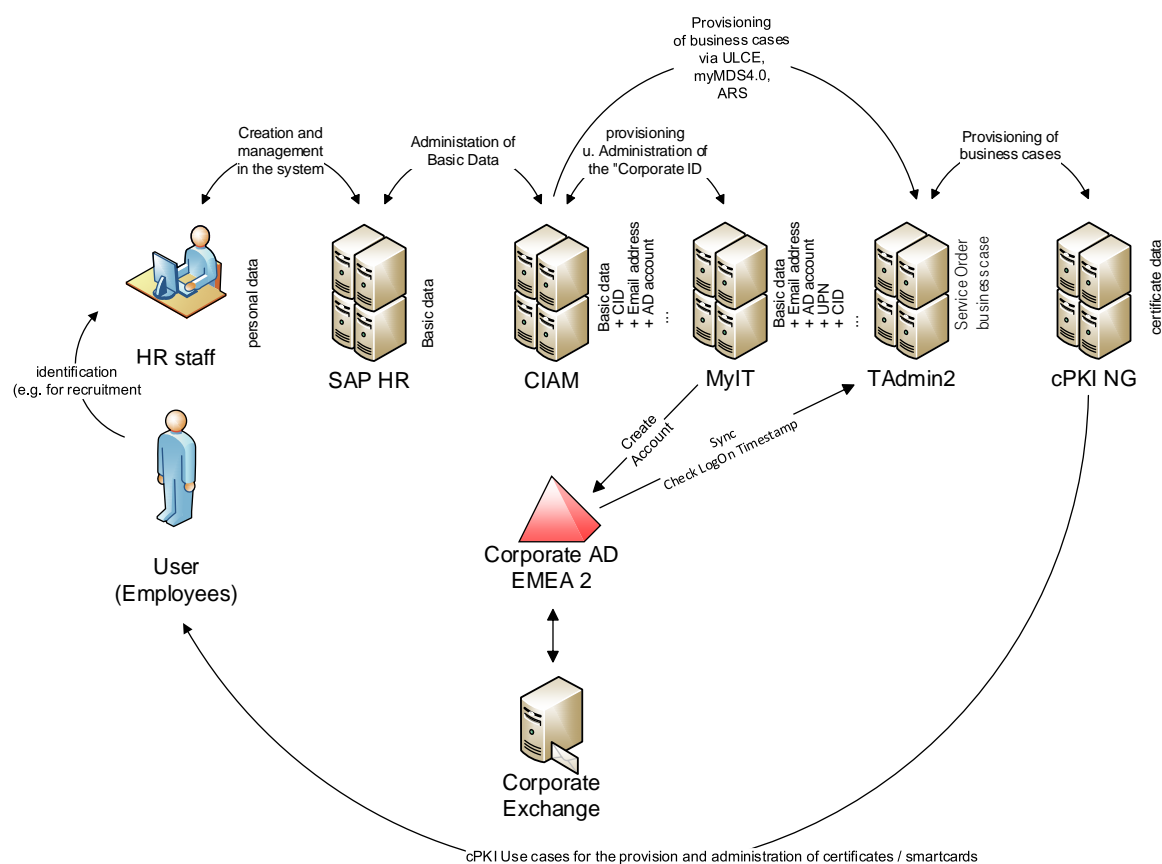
Provisioning of business cases via ULCE, myMDS4.0, ARS

Creation and management in the system

Administation of Basic Data

provisioning u. Administration of the "Corporate ID

Provisioning of business cases

personal data

HR staff

Basic data

SAP HR

Basic data
+ CID
+ Email address
+ AD account
...

CIAM

Basic data
+ Email address
+ AD account
+ UPN
+ CID
...

MyIT

Service Order
business case

TAdmin2

certificate data

cPKI NG

identification (e.g. for recruitment

User (Employees)

Create Account

Sync
Check LogOn Timestamp

Corporate AD EMEA 2

Corporate Exchange

cPKI Use cases for the provision and administration of certificates / smartcards